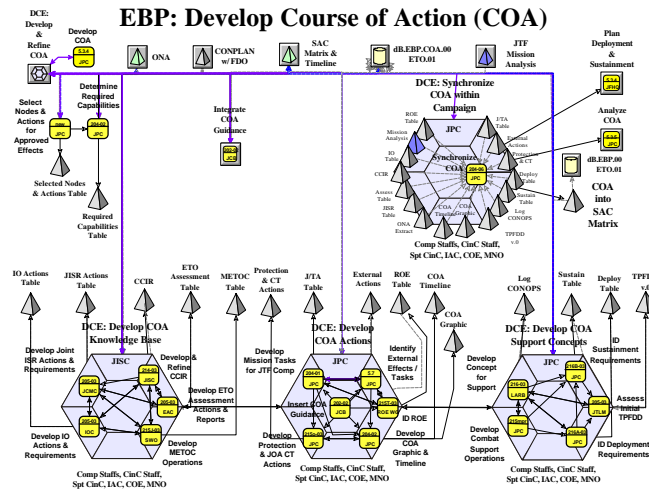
EBP: Develop Course of Action (COA)

DCE: Develop & Refine COA

Develop COA

JPC

ONA

CONPLAN w/ FDO

SAC Matrix & Timeline

dB.EBP.COA.00 ETO.01

JTF Mission Analysis

Plan Deployment & Sustainment

Select Nodes & Actions for Approved Effects

Determine Required Capabilities

JPC

JPC

Integrate COA Guidance

JCB

DCE: Synchronize COA within Campaign

JPC

Synchronize COA

ROE Table

Mission Analysis

IO Table

CCIR

Assess Table

JISR Table

ONA Extract

J/TA Table

External Actions

Protection & CT

Deploy Table

Sustain Table

Log CONOPS

COA Graphic

COA Timeline

TPFDD v.0

Comp Staffs, CinC Staff, Spt CinC, IAC, COE, MNO

Analyze COA

JPC

dB.EBP.00 ETO.01

COA into SAC Matrix

Selected Nodes & Actions Table

Required Capabilities Table

IO Actions Table

JISR Actions Table

CCIR

ETO Assessment Table

METOC Table

Protection & CT Actions

J/TA Table

External Actions

ROE Table

COA Timeline

COA Graphic

Log CONOPS

Sustain Table

Deploy Table

TPFDD v.0

DCE: Develop COA Knowledge Base

JISC

Develop Joint ISR Actions & Requirements

Develop & Refine CCIR

Develop ETO Assessment Actions & Reports

Develop IO Actions & Requirements

Develop METOC Operations

JCMC

JPC

EAC

IOC

SWO

Comp Staffs, CinC Staff, Spt CinC, IAC, COE, MNO

Develop Mission Tasks for JTF Comp

DCE: Develop COA Actions

JPC

Insert COA Guidance

JCB

JPC

Develop Protection & JOA CT Actions

Identify External Effects / Tasks

ID ROE

Develop COA Graphic & Timeline

Comp Staffs, CinC Staff, Spt CinC, IAC, COE, MNO

Develop Concept for Support

Develop Combat Support Operations

DCE: Develop COA Support Concepts

JPC

LARB

JPC

JTLM

Assess Initial TPFDD

ID Sustainment Requirements

ID Deployment Requirements

Comp Staffs, CinC Staff, Spt CinC, IAC, COE, MNO